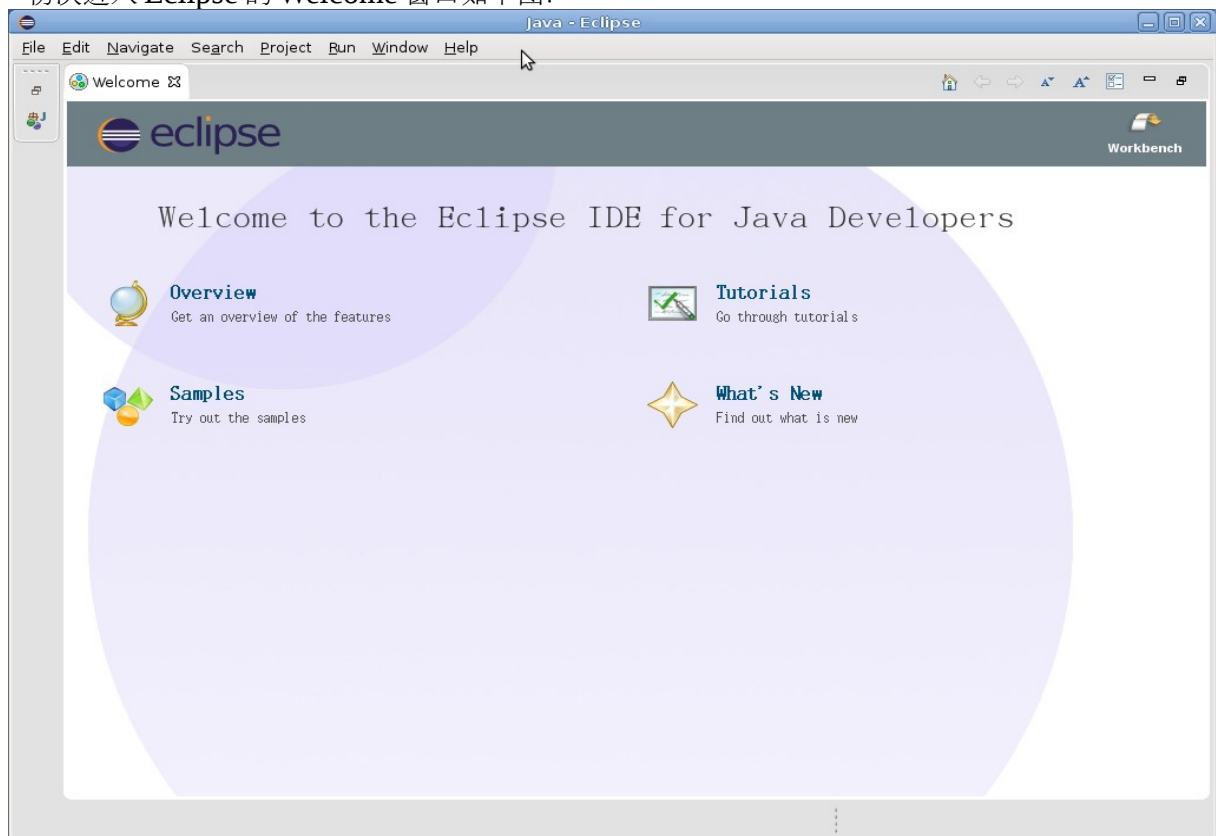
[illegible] Eclipse 的 Welcome 窗口如下图:

Java - Eclipse

File Edit Navigate Search Project Run Window Help

Welcome

eclipse

Workbench

Welcome to the Eclipse IDE for Java Developers

Overview
Get an overview of the features

Tutorials
Go through tutorials

Samples
Try out the samples

What's New
Find out what is new